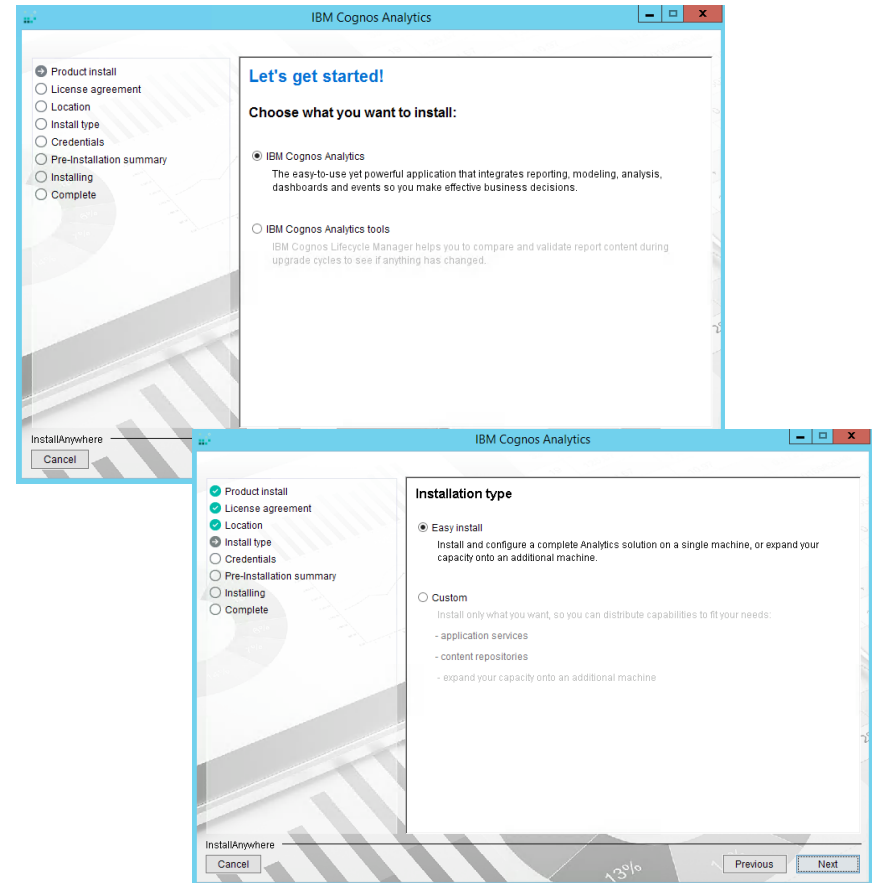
IBM Cognos Analytics

Product install
License agreement
Location
Install type
Credentials
Pre-Installation summary
Installing
Complete

Let's get started!

Choose what you want to install:

IBM Cognos Analytics
The easy-to-use yet powerful application that integrates reporting, modeling, analysis, dashboards and events so you make effective business decisions.

IBM Cognos Analytics tools
IBM Cognos Lifecycle Manager helps you to compare and validate report content during upgrade cycles to see if anything has changed.

InstallAnywhere
Cancel

IBM Cognos Analytics

Product install
License agreement
Location
Install type
Credentials
Pre-Installation summary
Installing
Complete

Installation type

Easy install
Install and configure a complete Analytics solution on a single machine, or expand your capacity onto an additional machine.

Custom
Install only what you want, so you can distribute capabilities to fit your needs:
- application services
- content repositories
- expand your capacity onto an additional machine

InstallAnywhere
Cancel
Previous
Next